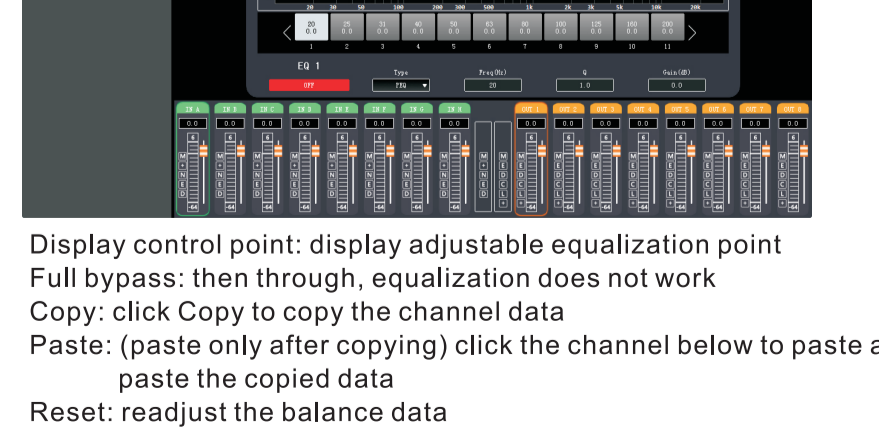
20 20 50 100 200 300 500 1k 2k 3k 5k 10k 20k

20 0.0 | 25 0.0 | 31 0.0 | 40 0.0 | 50 0.0 | 63 0.0 | 80 0.0 | 100 0.0 | 125 0.0 | 160 0.0 | 200 0.0

1 2 3 4 5 6 7 8 9 10 11

EQ 1

OFF

Type PEQ

Freq(Hz) 20

Q 1.0

Gain(dB) 0.0

IN A IN B IN C IN D IN E IN F IN G IN H OUT 1 OUT 2 OUT 3 OUT 4 OUT 5 OUT 6 OUT 7 OUT 8

0.0 0.0 0.0 0.0 0.0 0.0 0.0 0.0 0.0 0.0 0.0 0.0 0.0 0.0 0.0 0.0

Display control point: display adjustable equalization point
Full bypass: then through, equalization does not work
Copy: click Copy to copy the channel data
Paste: (paste only after copying) click the channel below to paste a paste the copied data
Reset: readjust the balance data